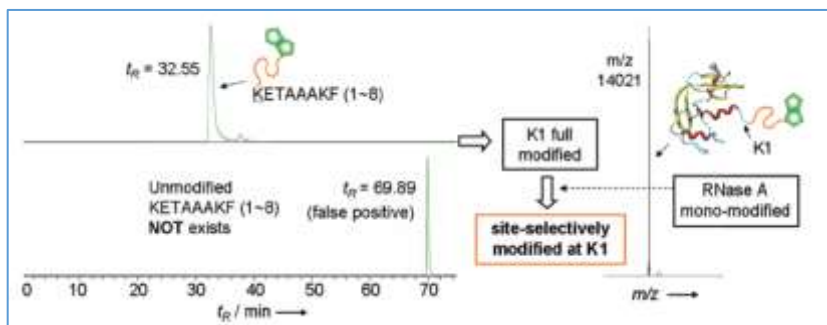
$t_R$ = 32.55

KETAAAKF (1~8)

Unmodified KETAAAKF (1~8) **NOT** exists

$t_R$ = 69.89 (false positive)

0 10 20 30 40 50 60 70

$t_R$ / min ⟶

K1 full modified

site-selectively modified at K1

m/z 14021

K1

RNase A mono-modified

m/z ⟶